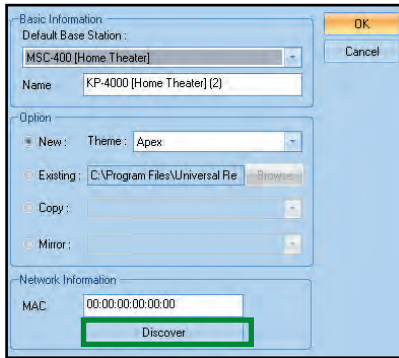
Basic Information
Default Base Station :
MSC-400 [Home Theater]
Name KP-4000 [Home Theater] (2)

OK
Cancel

Option
New : Theme : Apex
Existing : C:\Program Files\Universal Re Browse
Copy :
Mirror :

Network Information
MAC 00:00:00:00:00:00
Discover